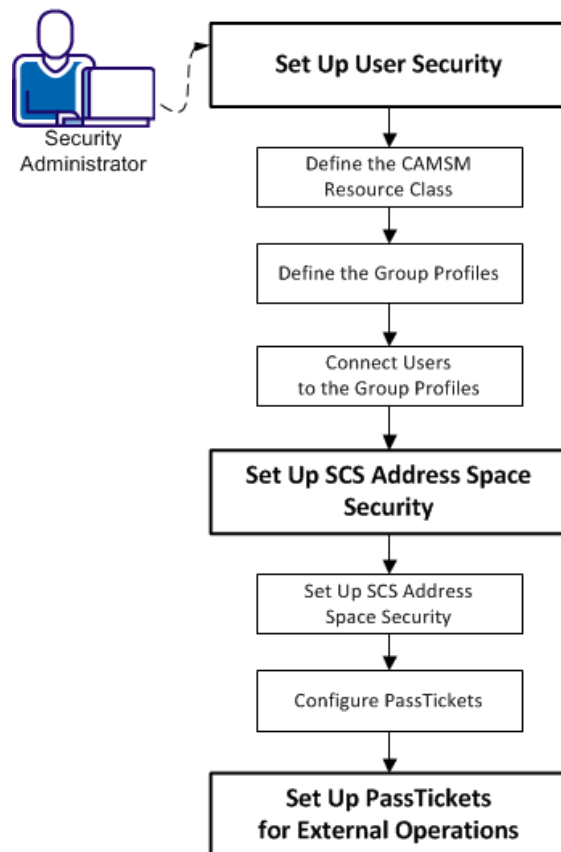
Security Administrator

Set Up User Security

Define the CAMSM Resource Class

Define the Group Profiles

Connect Users to the Group Profiles

Set Up SCS Address Space Security

Set Up SCS Address Space Security

Configure PassTickets

Set Up PassTickets for External Operations